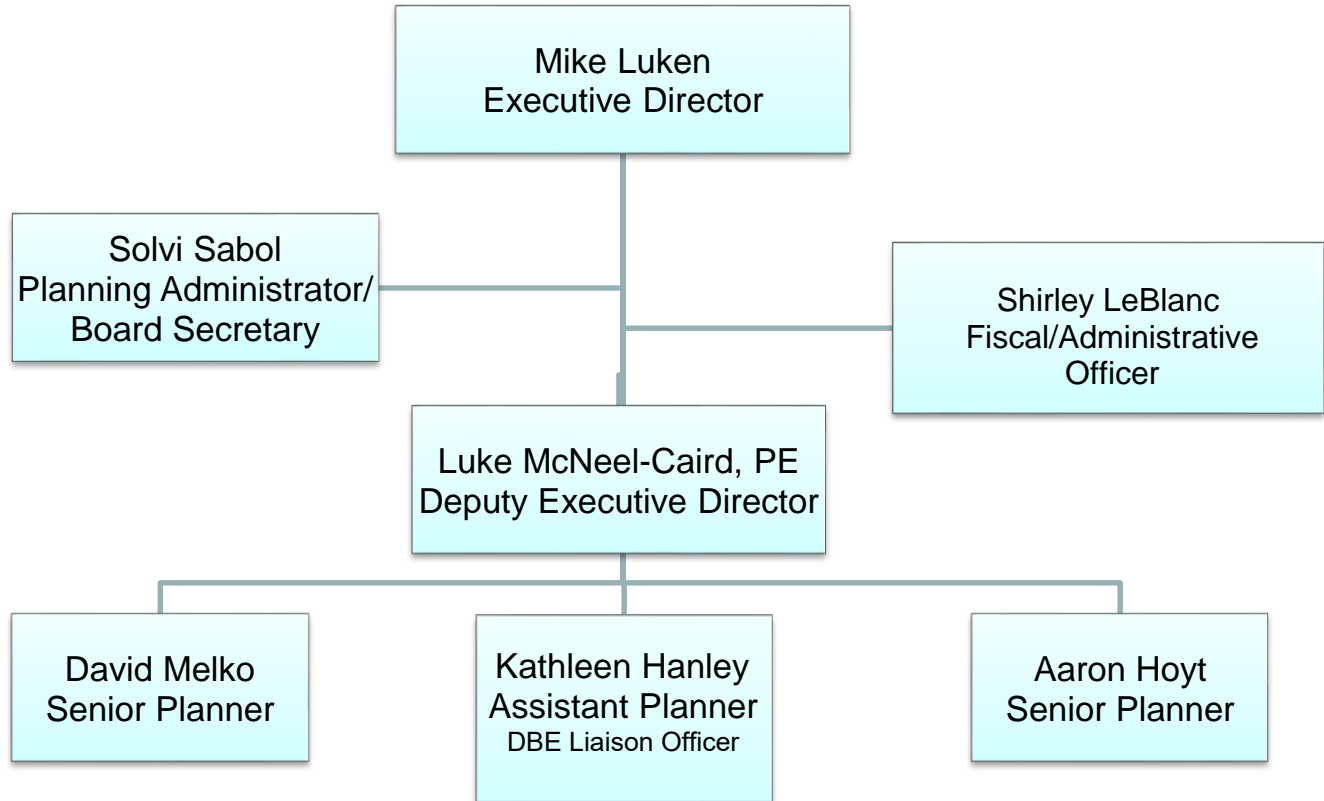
Mike Luken
Executive Director

Solvi Sabol
Planning Administrator/
Board Secretary

Shirley LeBlanc
Fiscal/Administrative
Officer

Luke McNeel-Caird, PE
Deputy Executive Director

David Melko
Senior Planner

Kathleen Hanley
Assistant Planner
DBE Liaison Officer

Aaron Hoyt
Senior Planner